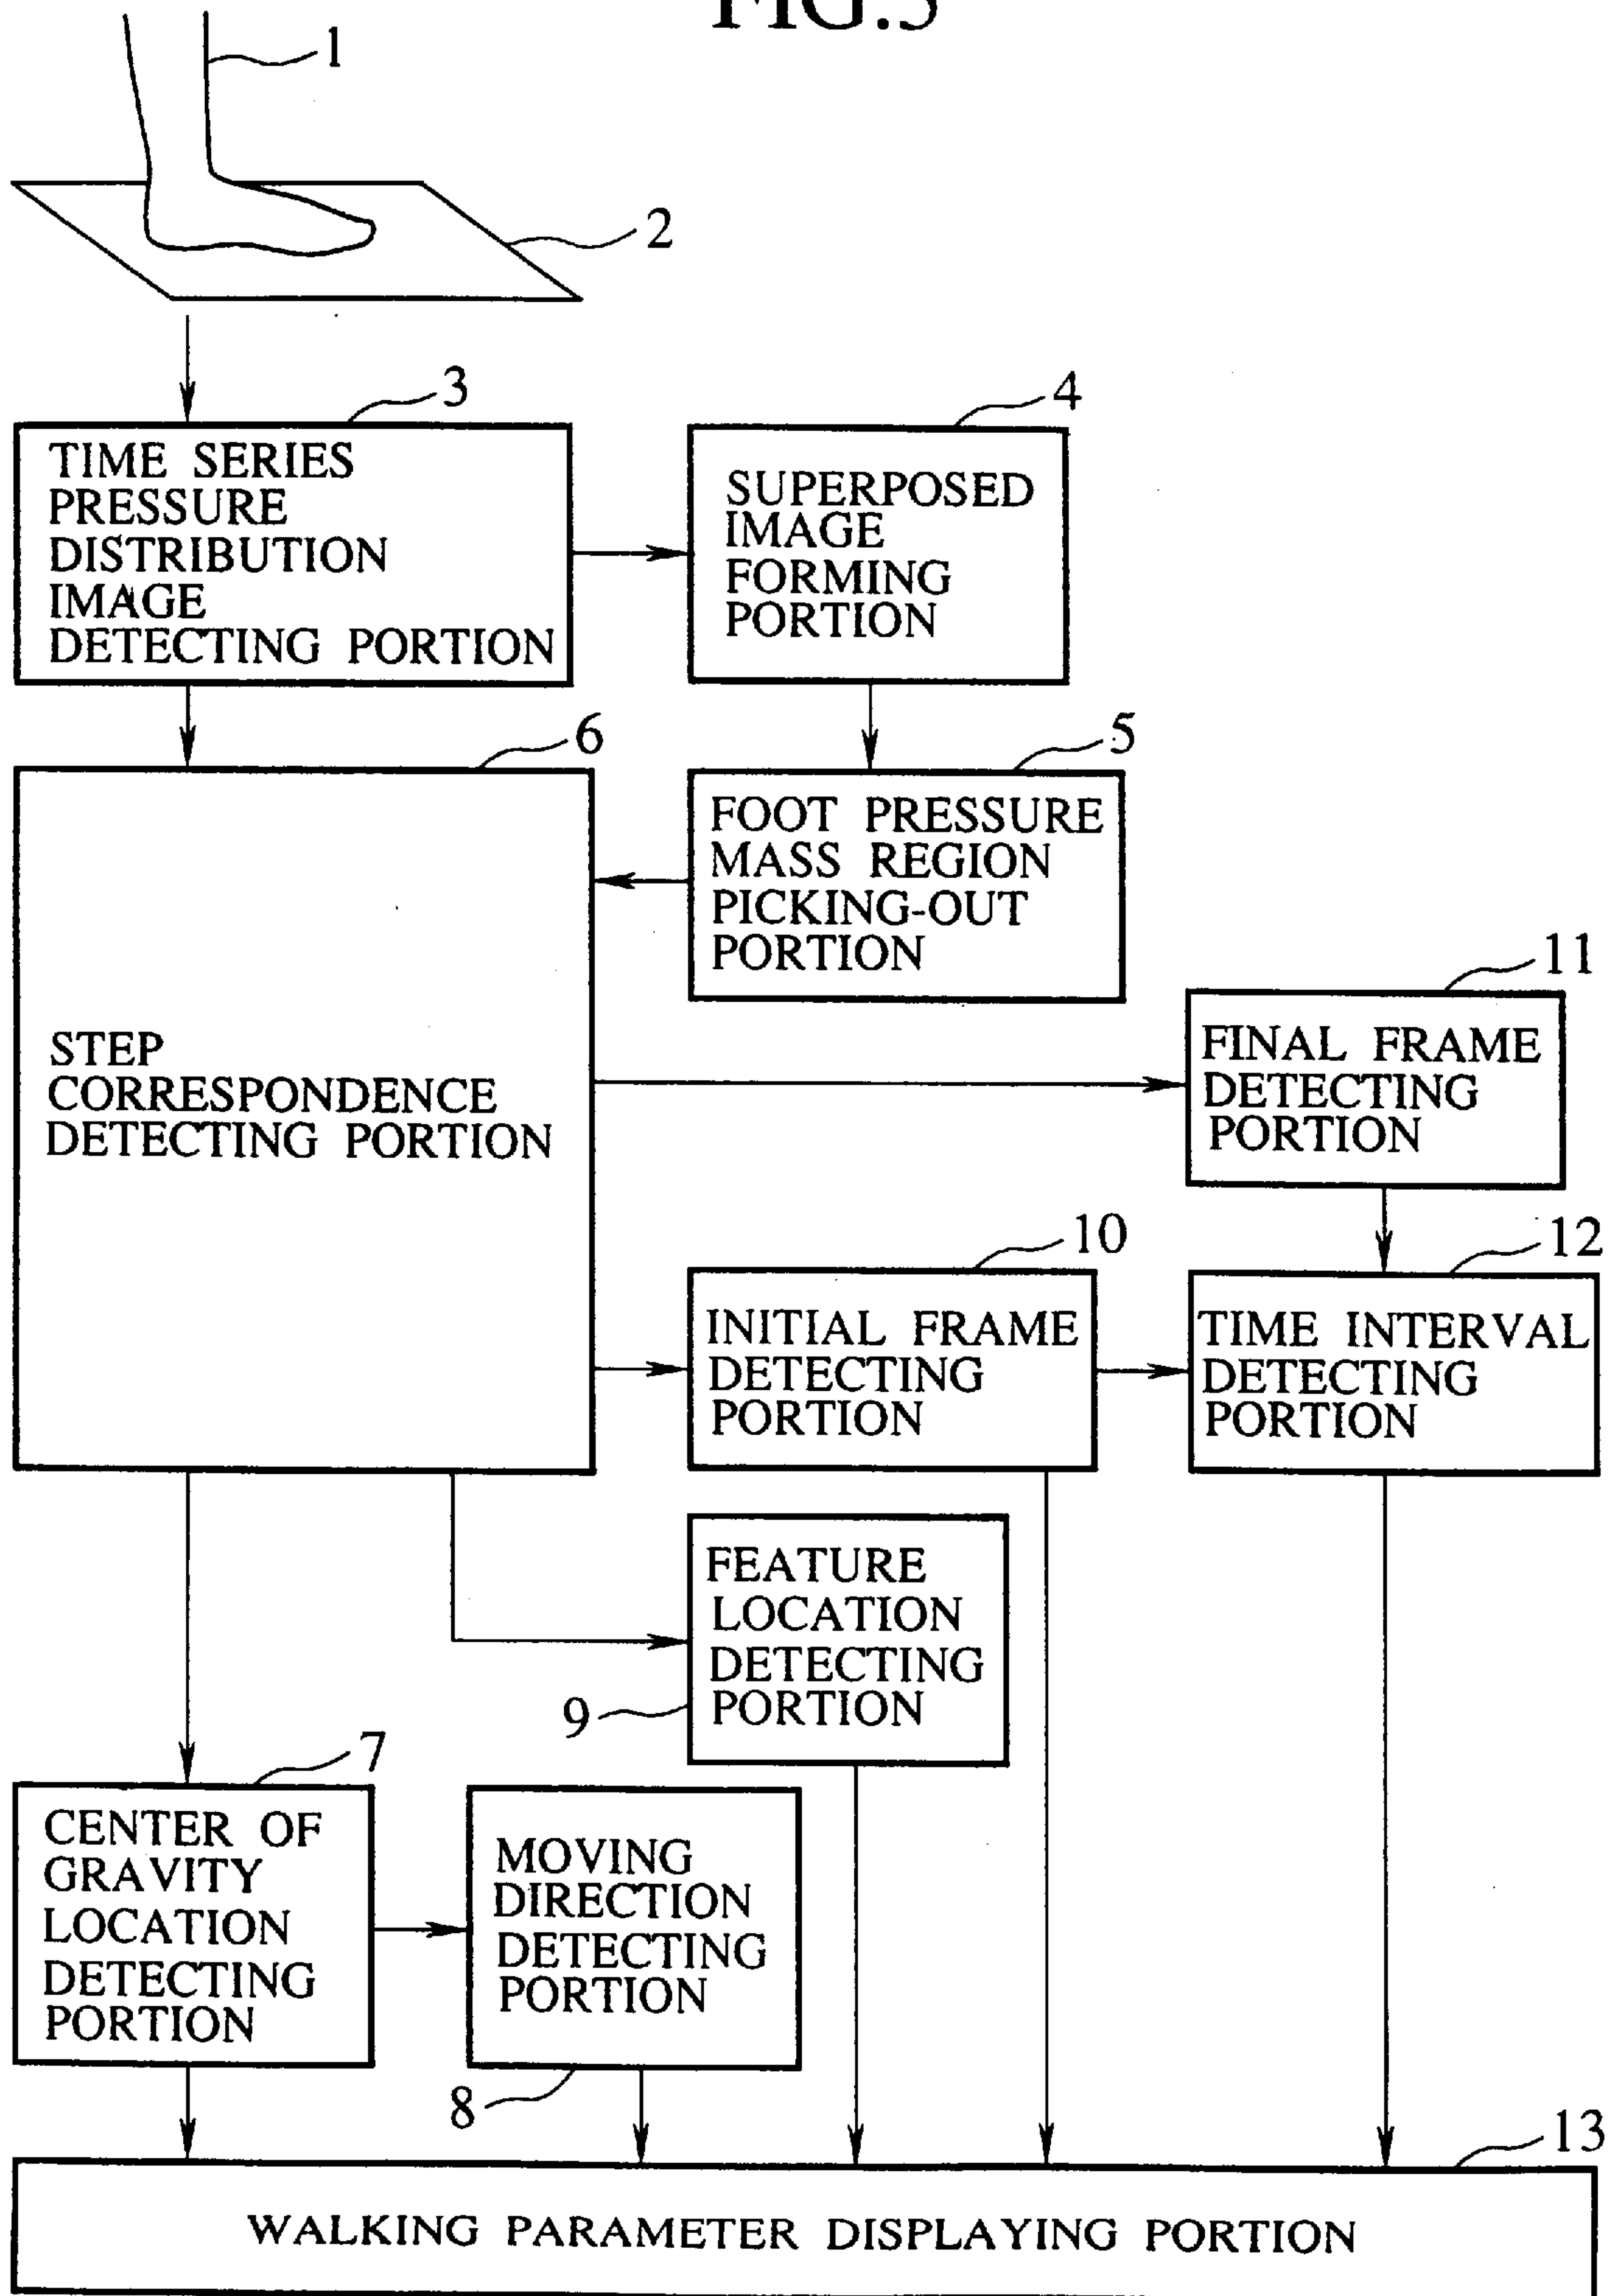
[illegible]

1

2

3

TIME SERIES PRESSURE DISTRIBUTION IMAGE DETECTING PORTION

4

SUPERPOSED IMAGE FORMING PORTION

6

5

FOOT PRESSURE MASS REGION PICKING-OUT PORTION

STEP CORRESPONDENCE DETECTING PORTION

11

FINAL FRAME DETECTING PORTION

10

12

INITIAL FRAME DETECTING PORTION

TIME INTERVAL DETECTING PORTION

FEATURE LOCATION DETECTING PORTION

9

7

CENTER OF GRAVITY LOCATION DETECTING PORTION

MOVING DIRECTION DETECTING PORTION

8

13

WALKING PARAMETER DISPLAYING PORTION